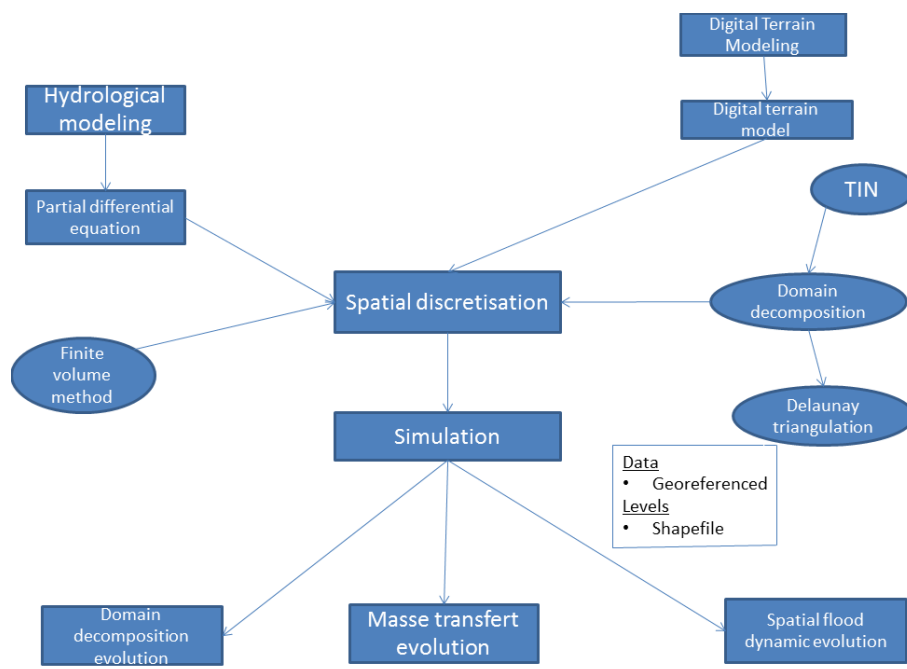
Digital Terrain Modeling

Hydrological modeling

Digital terrain model

TIN

Partial differential equation

Spatial discretisation

Domain decomposition

Finite volume method

Delaunay triangulation

Simulation

Data
• Georeferenced
Levels
• Shapefile

Domain decomposition evolution

Masse transfert evolution

Spatial flood dynamic evolution